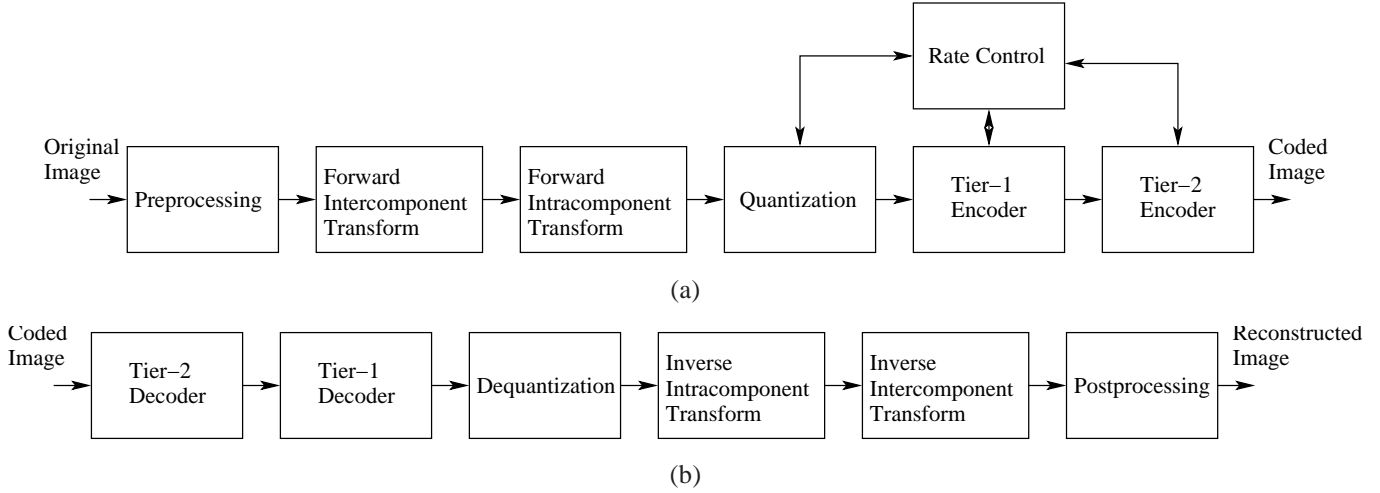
Rate Control

Original Image

Preprocessing

Forward Intercomponent Transform

Forward Intracomponent Transform

Quantization

Tier−1 Encoder

Tier−2 Encoder

Coded Image

(a)

Coded Image

Tier−2 Decoder

Tier−1 Decoder

Dequantization

Inverse Intracomponent Transform

Inverse Intercomponent Transform

Postprocessing

Reconstructed Image

(b)